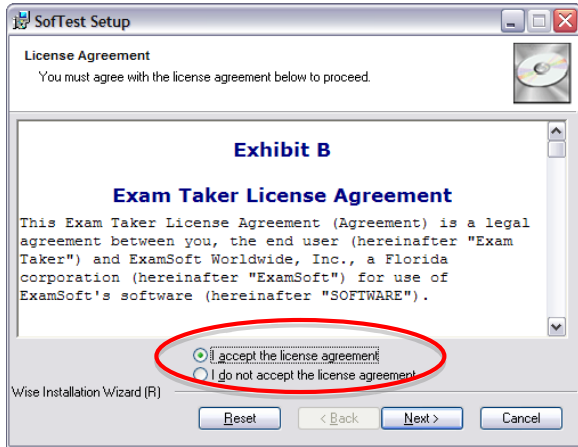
SofTest Setup

License Agreement

You must agree with the license agreement below to proceed.

Exhibit B

Exam Taker License Agreement

This Exam Taker License Agreement (Agreement) is a legal agreement between you, the end user (hereinafter "Exam Taker") and ExamSoft Worldwide, Inc., a Florida corporation (hereinafter "ExamSoft") for use of ExamSoft's software (hereinafter "SOFTWARE").

I accept the license agreement

I do not accept the license agreement

Wise Installation Wizard (R)

Reset

< Back

Next >

Cancel